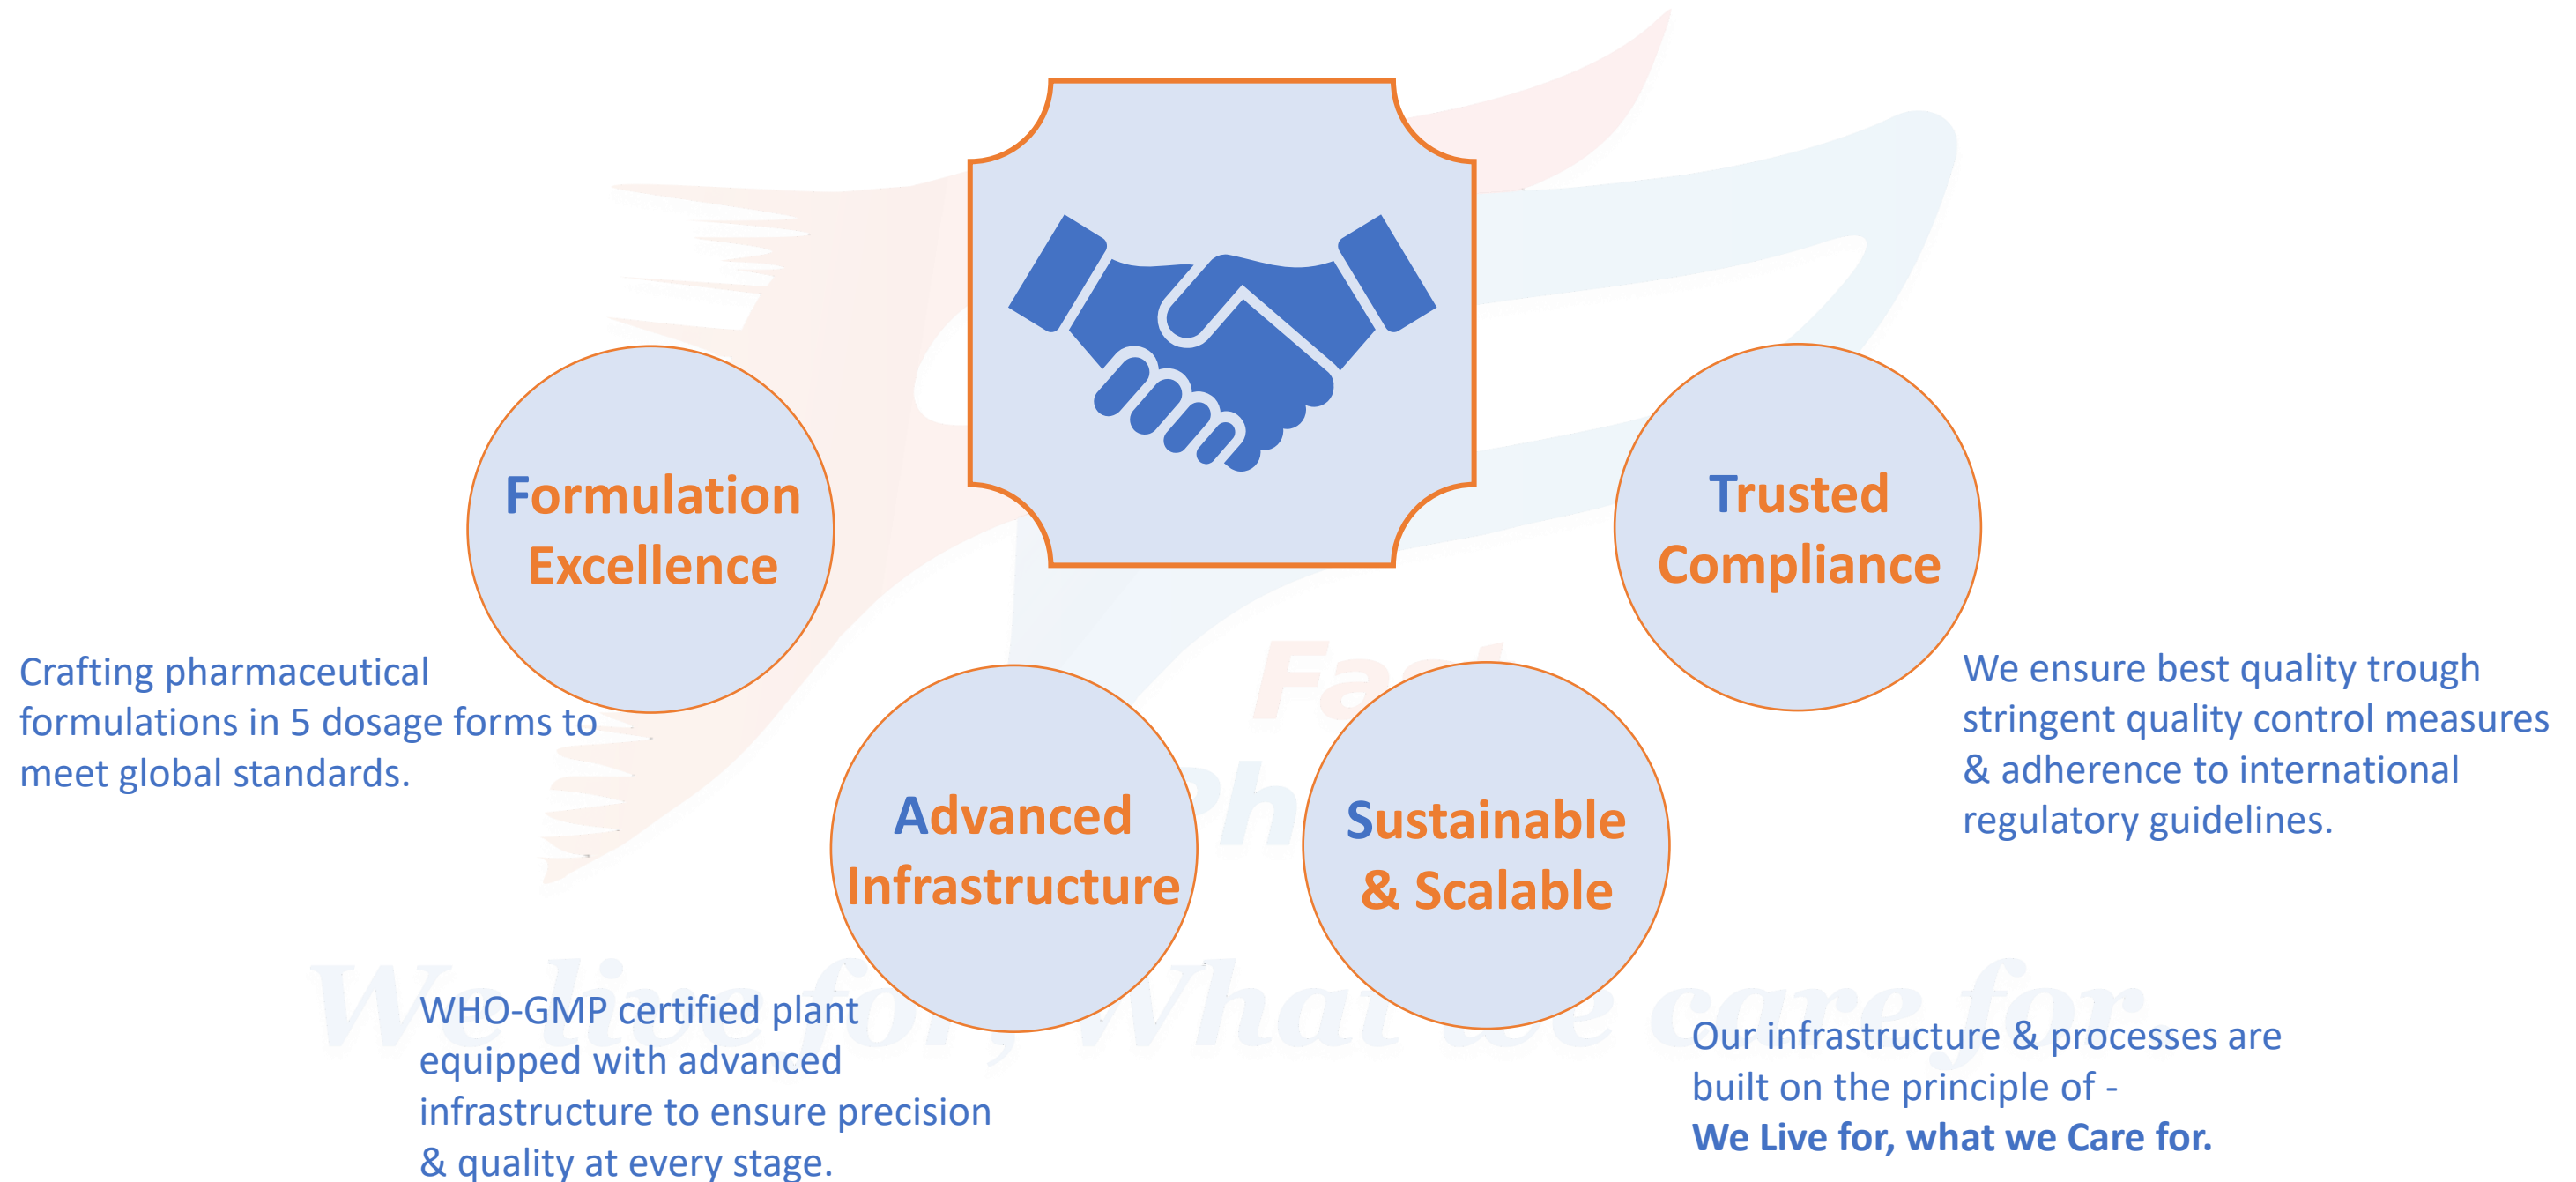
Formulation Excellence

Crafting pharmaceutical formulations in 5 dosage forms to meet global standards.

Trusted Compliance

We ensure best quality trough stringent quality control measures & adherence to international regulatory guidelines.

Advanced Infrastructure

WHO-GMP certified plant equipped with advanced infrastructure to ensure precision & quality at every stage.

Sustainable & Scalable

Our infrastructure & processes are built on the principle of -
We Live for, what we Care for.

We live for, What we care for